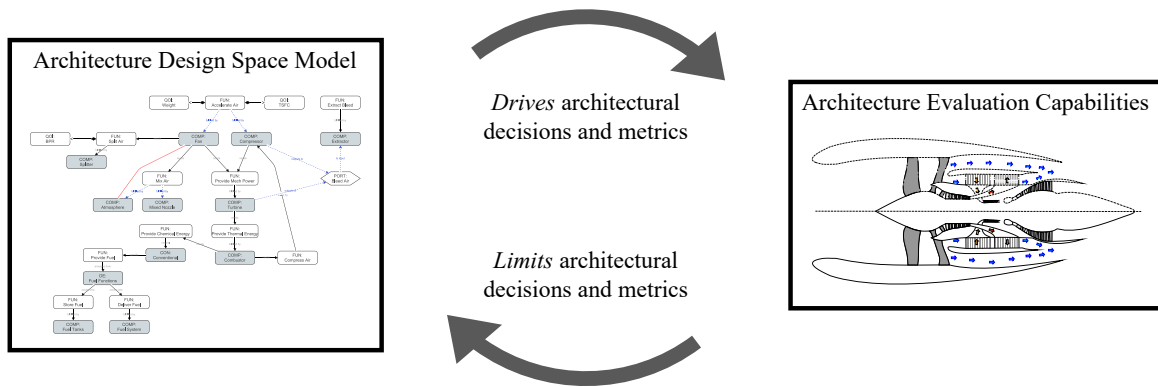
Architecture Design Space Model

QOI: Weight

FUN: Accelerate Air

QOI: TSFC

FUN: Extract Bleed

QOI: BPR

FUN: Split Air

COMP: Fan

COMP: Compressor

COMP: Extractor

COMP: Splitter

FUN: Mix Air

FUN: Provide Mech Power

PORT: Bleed Air

COMP: Atmosphere

COMP: Mixed Nozzle

COMP: Turbine

FUN: Provide Chemical Energy

FUN: Provide Thermal Energy

COMP: Conventional

COMP: Combustor

FUN: Compress Air

FUN: Provide Fuel

OE: Fuel Functions

FUN: Store Fuel

FUN: Deliver Fuel

COMP: Fuel Tanks

COMP: Fuel System

*Drives* architectural decisions and metrics

*Limits* architectural decisions and metrics

Architecture Evaluation Capabilities